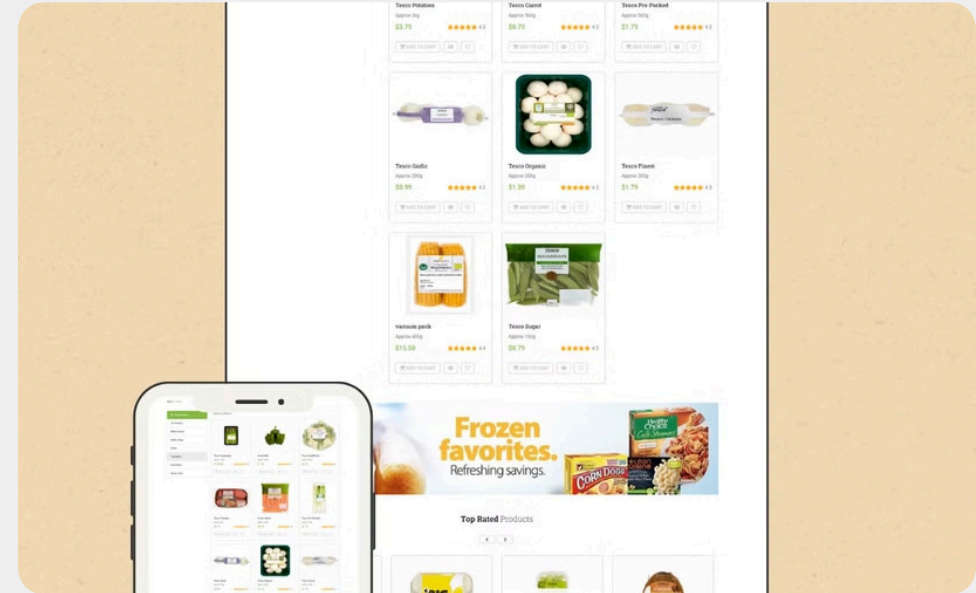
Tesco Potatoes
Approx 1kg
$3.75
4.3
ADD TO CART

Tesco Carrot
Approx 500g
$0.79
4.5
ADD TO CART

Tesco Pre-Packed
Approx 500g
$1.75
4.3
ADD TO CART

Tesco Garlic
Approx 200g
$0.99
4.2
ADD TO CART

Tesco Organic
Approx 250g
$1.39
4.3
ADD TO CART

Tesco Finest
Approx 300g
$1.79
4.3
ADD TO CART

vacuum pack
Approx 400g
$15.50
4.4
ADD TO CART

Tesco Sugar
Approx 150g
$0.79
4.5
ADD TO CART

Frozen favorites.
Refreshing savings.

Healthy Choice
CORN DOGS

Top Rated Products